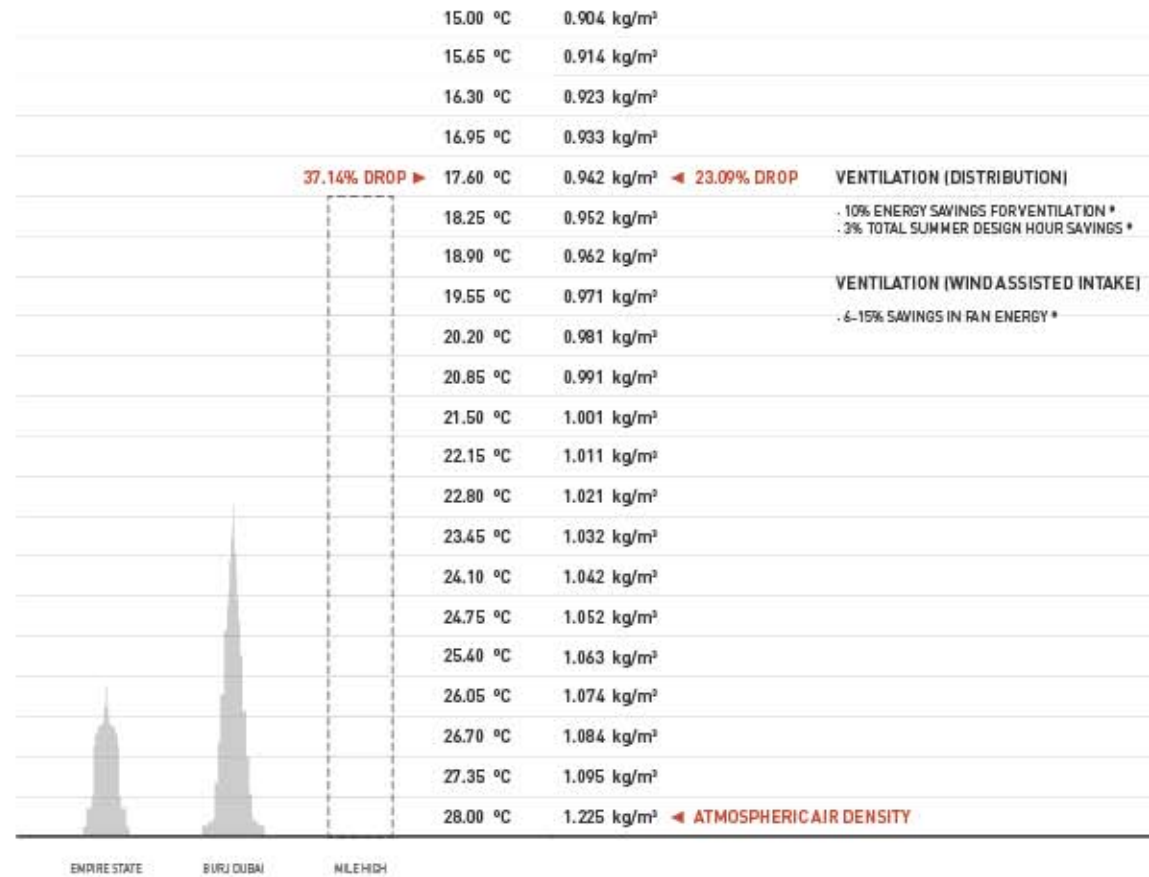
15.00 °C 0.904 kg/m³
15.65 °C 0.914 kg/m³
16.30 °C 0.923 kg/m³
16.95 °C 0.933 kg/m³
37.14% DROP ► 17.60 °C 0.942 kg/m³ ◄ 23.09% DROP

VENTILATION (DISTRIBUTION)
. 10% ENERGY SAVINGS FORVENTILATION *
. 3% TOTAL SUMMER DESIGN HOUR SAVINGS *

18.25 °C 0.952 kg/m³
18.90 °C 0.962 kg/m³

VENTILATION (WIND ASSISTED INTAKE)
. 6-15% SAVINGS IN FAN ENERGY *

19.55 °C 0.971 kg/m³
20.20 °C 0.981 kg/m³
20.85 °C 0.991 kg/m³
21.50 °C 1.001 kg/m³
22.15 °C 1.011 kg/m³
22.80 °C 1.021 kg/m³
23.45 °C 1.032 kg/m³
24.10 °C 1.042 kg/m³
24.75 °C 1.052 kg/m³
25.40 °C 1.063 kg/m³
26.05 °C 1.074 kg/m³
26.70 °C 1.084 kg/m³
27.35 °C 1.095 kg/m³
28.00 °C 1.225 kg/m³ ◄ ATMOSPHERIC AIR DENSITY

EMPIRE STATE BURJ DUBAI MILE HIGH